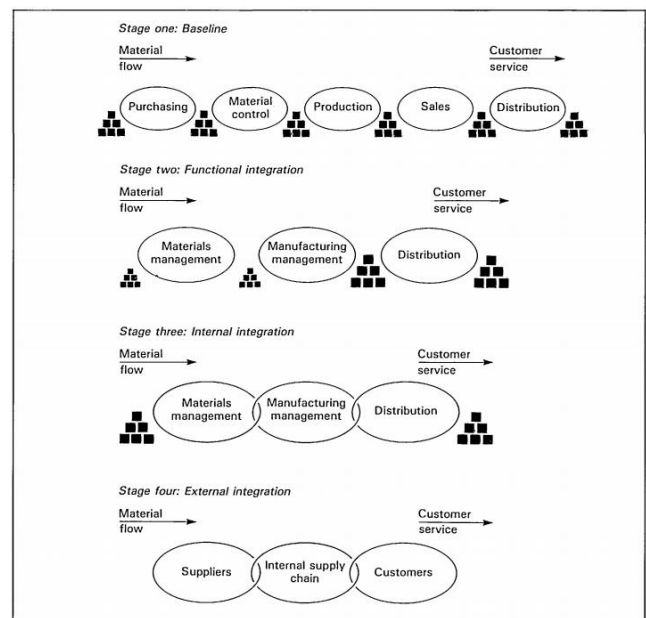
Stage one: Baseline

Material flow

Customer service

Purchasing

Material control

Production

Sales

Distribution

Stage two: Functional integration

Material flow

Customer service

Materials management

Manufacturing management

Distribution

Stage three: Internal integration

Material flow

Customer service

Materials management

Manufacturing management

Distribution

Stage four: External integration

Material flow

Customer service

Suppliers

Internal supply chain

Customers